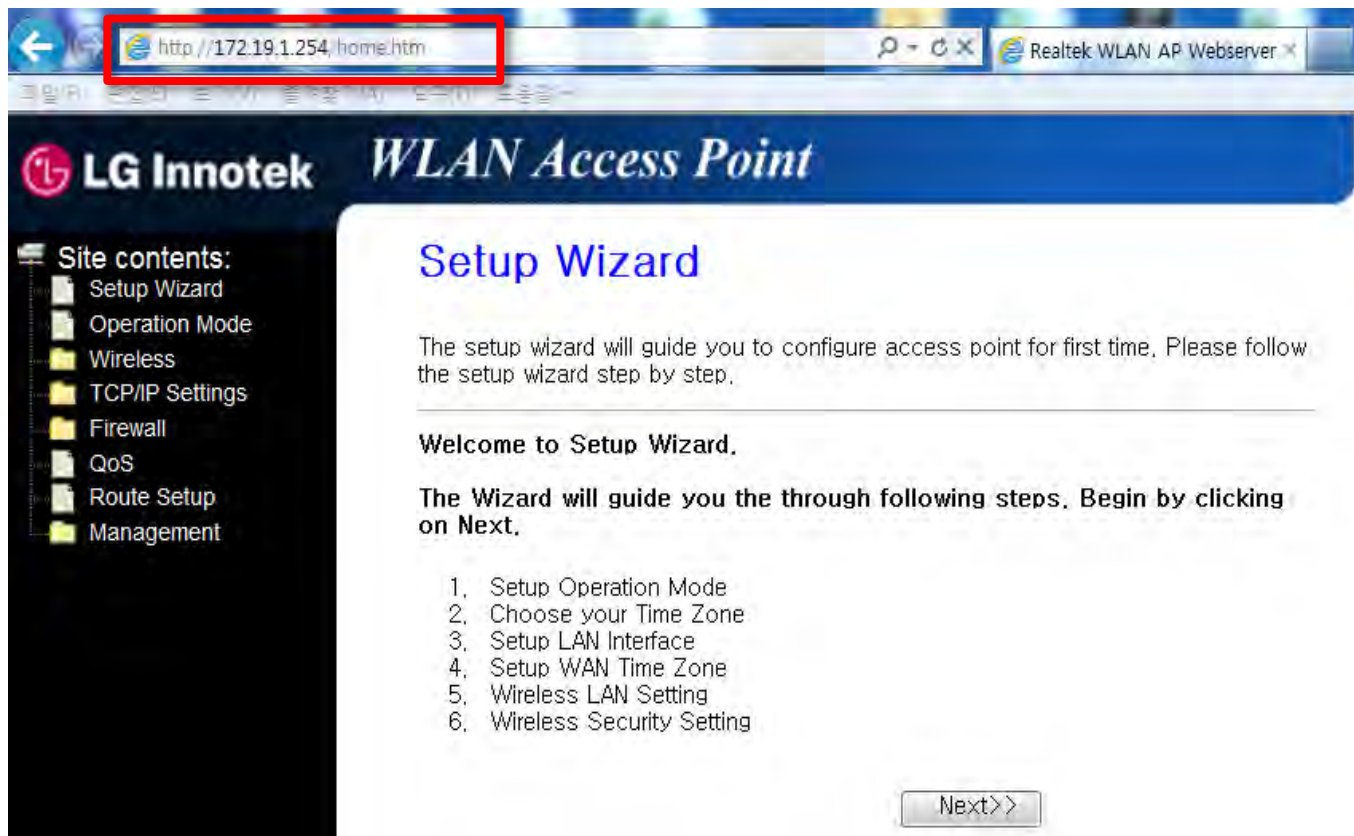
http://172.19.1.254/home.htm

Realtek WLAN AP Webserver

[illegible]

LG Innotek

WLAN Access Point

Site contents:
Setup Wizard
Operation Mode
Wireless
TCP/IP Settings
Firewall
QoS
Route Setup
Management

Setup Wizard

The setup wizard will guide you to configure access point for first time. Please follow the setup wizard step by step.

Welcome to Setup Wizard.

The Wizard will guide you the through following steps. Begin by clicking on Next.

1. Setup Operation Mode
2. Choose your Time Zone
3. Setup LAN Interface
4. Setup WAN Time Zone
5. Wireless LAN Setting
6. Wireless Security Setting

Next>>